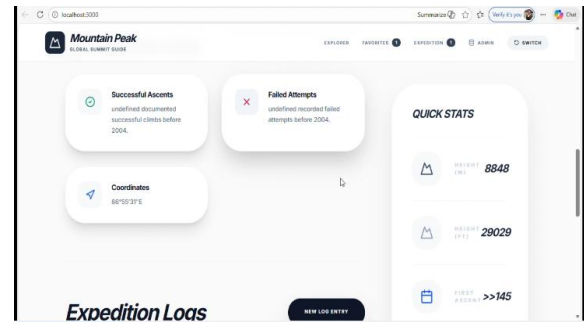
localhost:3000

Summarize

Verify it's you

Chat

Mountain Peak
GLOBAL SUMMIT GUIDE

EXPLORED FAVORITES 1 EXPEDITION 1 ADMIN SWITCH

Successful Ascents
undefined documented successful climbs before 2004.

Failed Attempts
undefined recorded failed attempts before 2004.

Coordinates
66°55'31"E

QUICK STATS

HEIGHT (M) 8848

HEIGHT (FT) 29029

FIRST ASCENT >>145

Expedition Logs

NEW LOG ENTRY